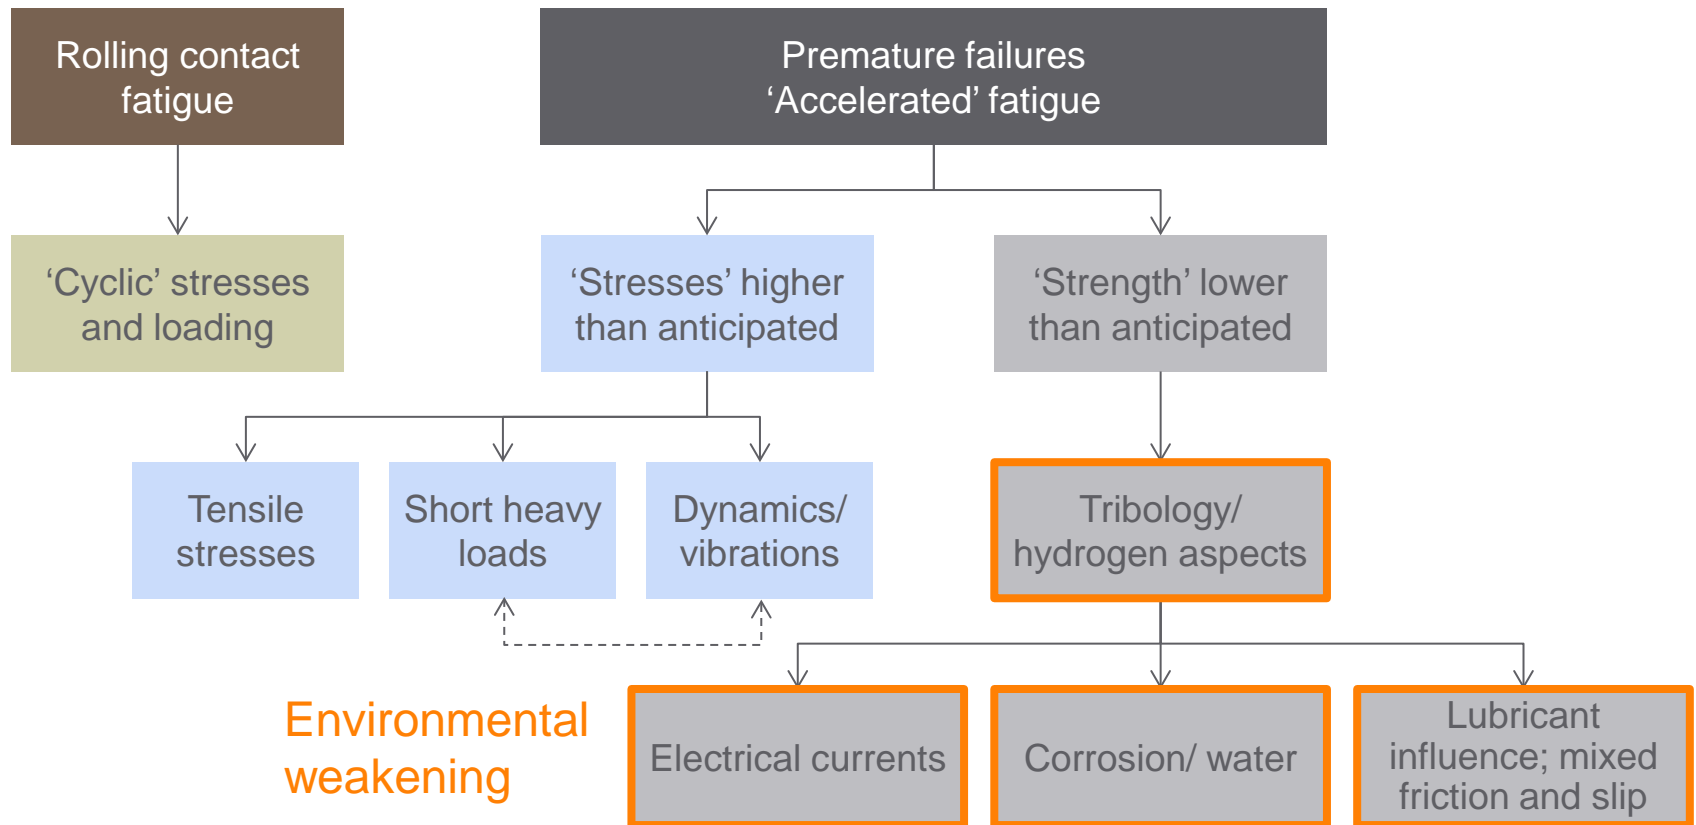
Rolling contact fatigue

Premature failures ‘Accelerated’ fatigue

‘Cyclic’ stresses and loading

‘Stresses’ higher than anticipated

‘Strength’ lower than anticipated

Tensile stresses

Short heavy loads

Dynamics/ vibrations

Tribology/ hydrogen aspects

Environmental weakening

Electrical currents

Corrosion/ water

Lubricant influence; mixed friction and slip